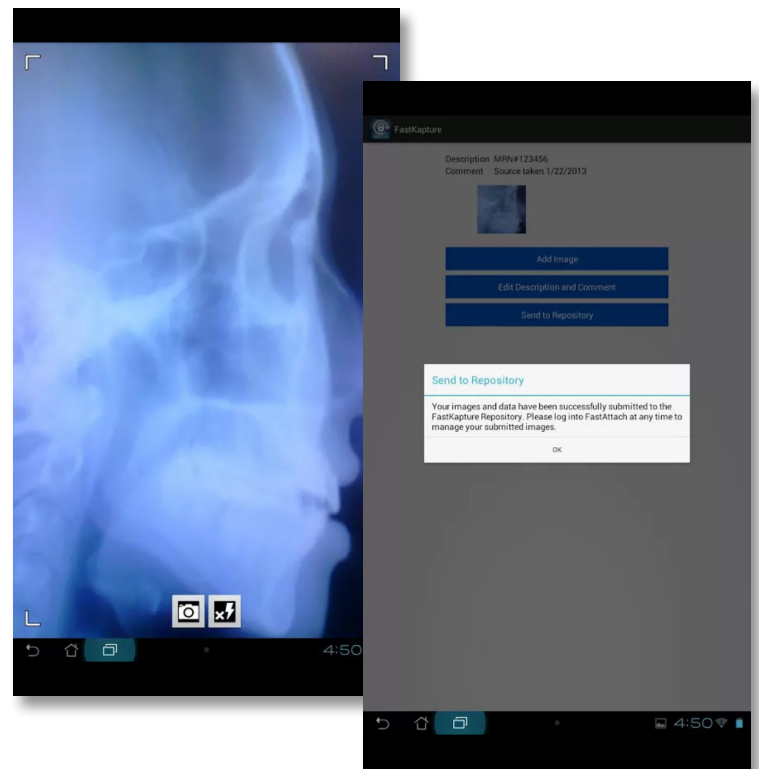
4:50

FastKapture

Description MRN#123456
Comment Source taken 1/22/2013

Add Image

Edit Description and Comment

Send to Repository

Send to Repository

Your images and data have been successfully submitted to the FastKapture Repository. Please log into FastAttach at any time to manage your submitted images.

OK

4:50